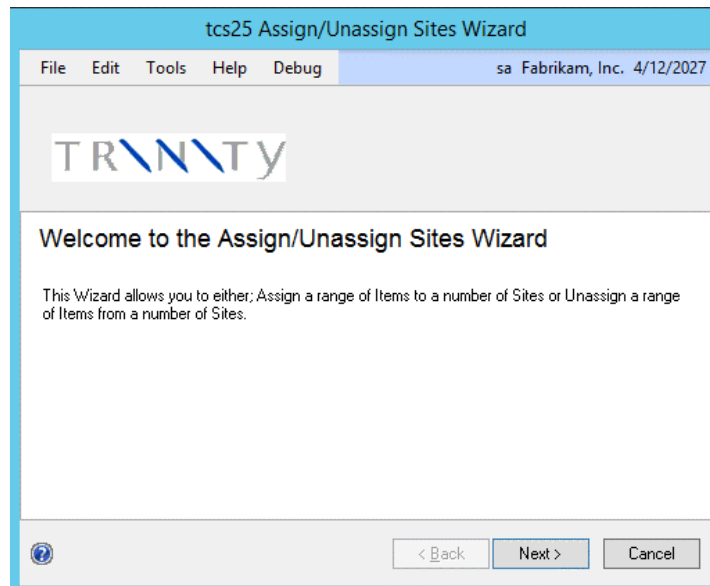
tcs25 Assign/Unassign Sites Wizard

File Edit Tools Help Debug

sa Fabrikam, Inc. 4/12/2027

TRNNTY

Welcome to the Assign/Unassign Sites Wizard

This Wizard allows you to either; Assign a range of Items to a number of Sites or Unassign a range of Items from a number of Sites.

< Back

Next >

Cancel